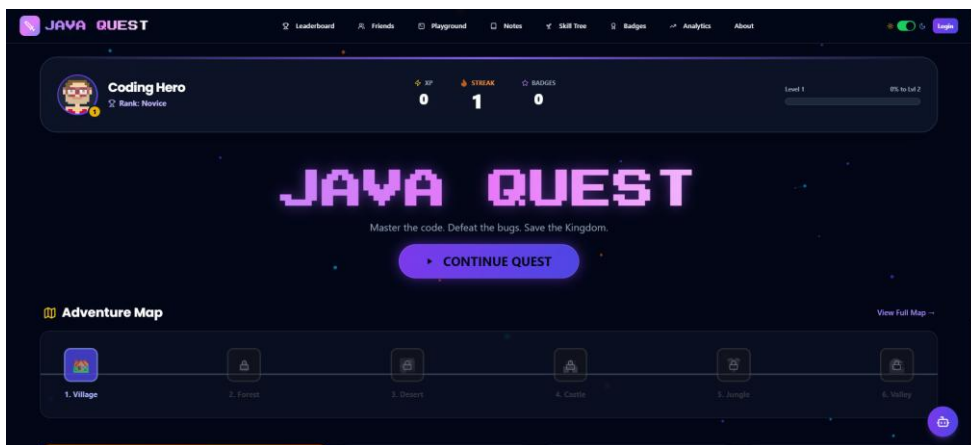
JAVA QUEST

Leaderboard Friends Playground Notes Skill Tree Badges Analytics About

Login

Coding Hero
Rank: Novice

1

XP
0

STREAK
1

BADGES
0

Level 1
0% to Lvl 2

JAVA QUEST

Master the code. Defeat the bugs. Save the Kingdom.

▸ CONTINUE QUEST

Adventure Map

View Full Map →

1. Village

2. Forest

3. Desert

4. Castle

5. Jungle

6. Valley